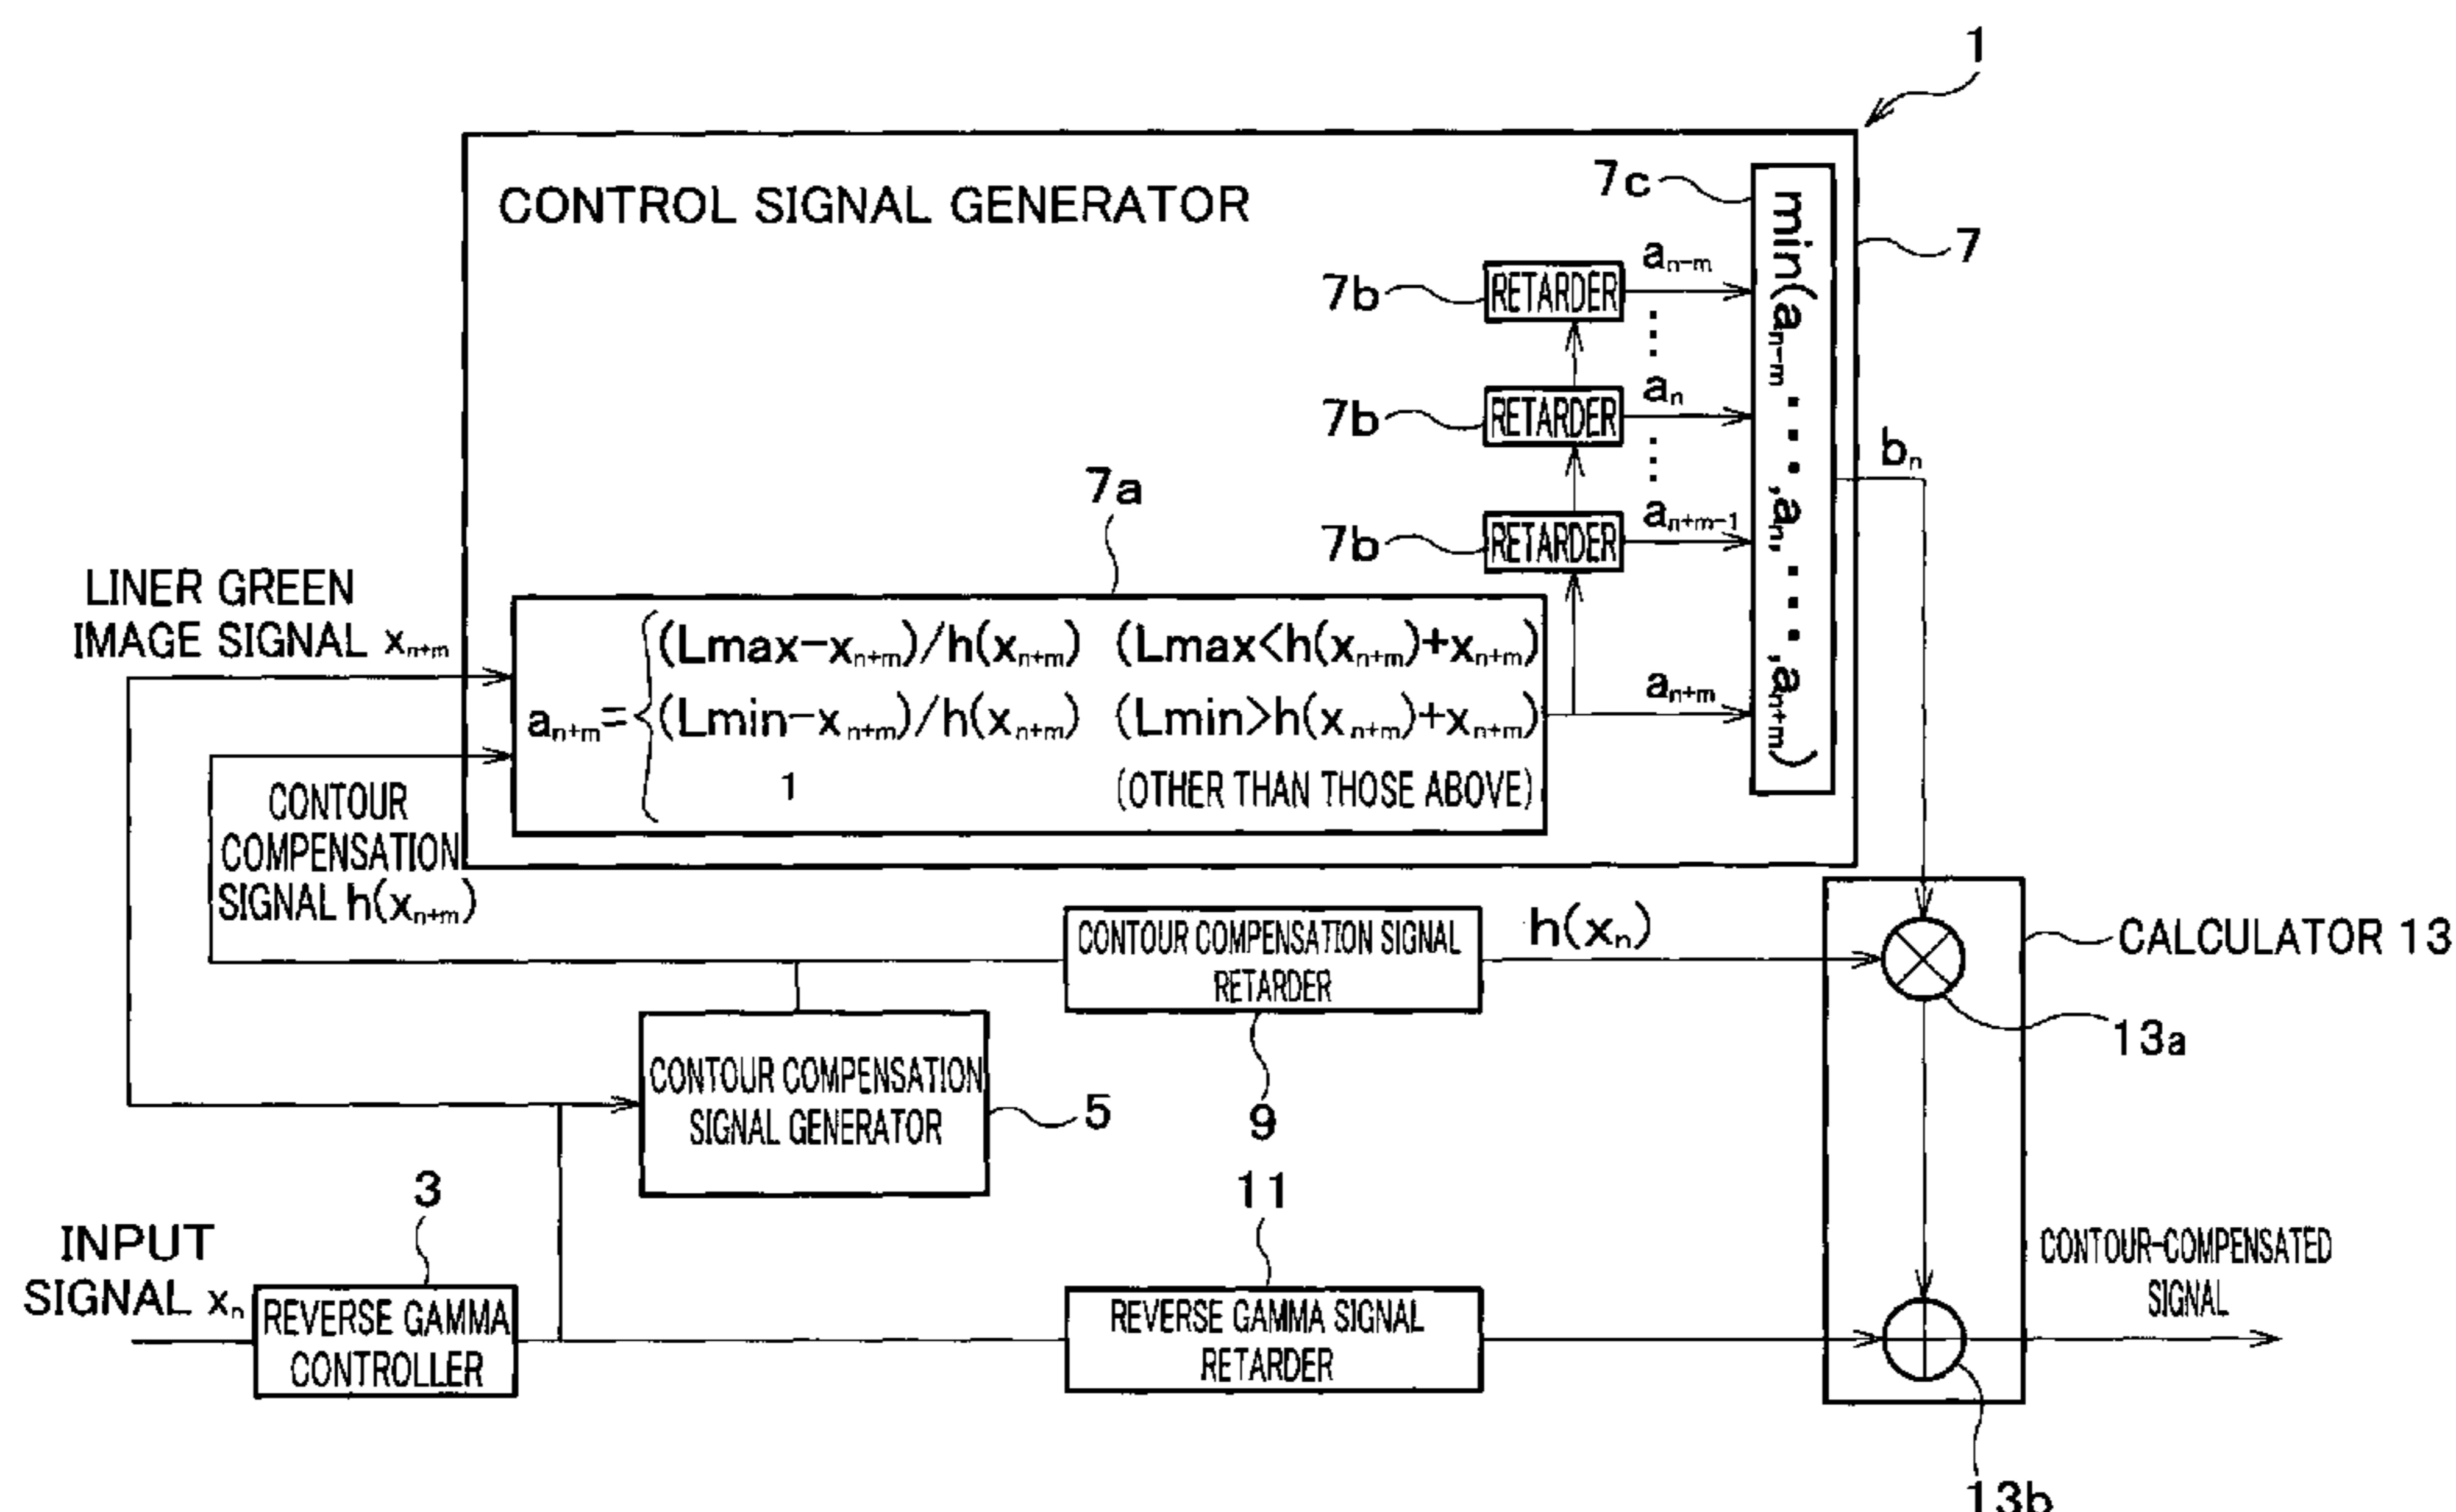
1

CONTROL SIGNAL GENERATOR

7c

$\min(a_{n-m}, \cdots, a_n, \cdots, a_{n+m})$

7

7b RETARDER

$a_{n-m}$

7b RETARDER

$a_n$

7b RETARDER

$a_{n+m-1}$

$b_n$

7a

LINER GREEN IMAGE SIGNAL $x_{n+m}$

$a_{n+m} = \begin{cases} (Lmax - x_{n+m})/h(x_{n+m}) & (Lmax < h(x_{n+m}) + x_{n+m}) \\ (Lmin - x_{n+m})/h(x_{n+m}) & (Lmin > h(x_{n+m}) + x_{n+m}) \\ 1 & \text{(OTHER THAN THOSE ABOVE)} \end{cases}$

$a_{n+m}$

CONTOUR COMPENSATION SIGNAL $h(x_{n+m})$

CONTOUR COMPENSATION SIGNAL RETARDER

$h(x_n)$

CALCULATOR 13

13a

CONTOUR COMPENSATION SIGNAL GENERATOR

5

9

3

11

INPUT SIGNAL $x_n$

REVERSE GAMMA CONTROLLER

REVERSE GAMMA SIGNAL RETARDER

CONTOUR-COMPENSATED SIGNAL

13b